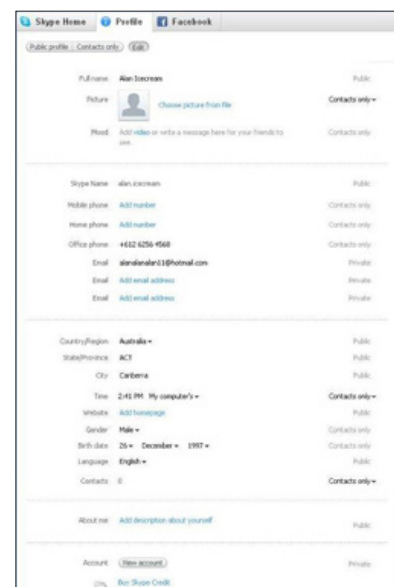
Skype Home Profile Facebook

Public profile Contacts only Edit

Full name Alan Icecream Public

Picture Choose picture from file Contacts only ▾

Mood Add video or write a message here for your friends to see. Contacts only

Skype Name alan.icecream Public

Mobile phone Add number Contacts only

Home phone Add number Contacts only

Office phone +612 6256 4568 Contacts only

Email alanalanalan11@hotmail.com Private

Email Add email address Private

Email Add email address Private

Country/Region Australia ▾ Public

State/Province ACT Public

City Canberra Public

Time 2:41 PM My computer's ▾ Contacts only ▾

Website Add homepage Public

Gender Male ▾ Contacts only

Birth date 26 ▾ December ▾ 1987 ▾ Contacts only

Language English ▾ Public

Contacts 0 Contacts only ▾

About me Add description about yourself Public

Account View account Private

Buy Skype Credit